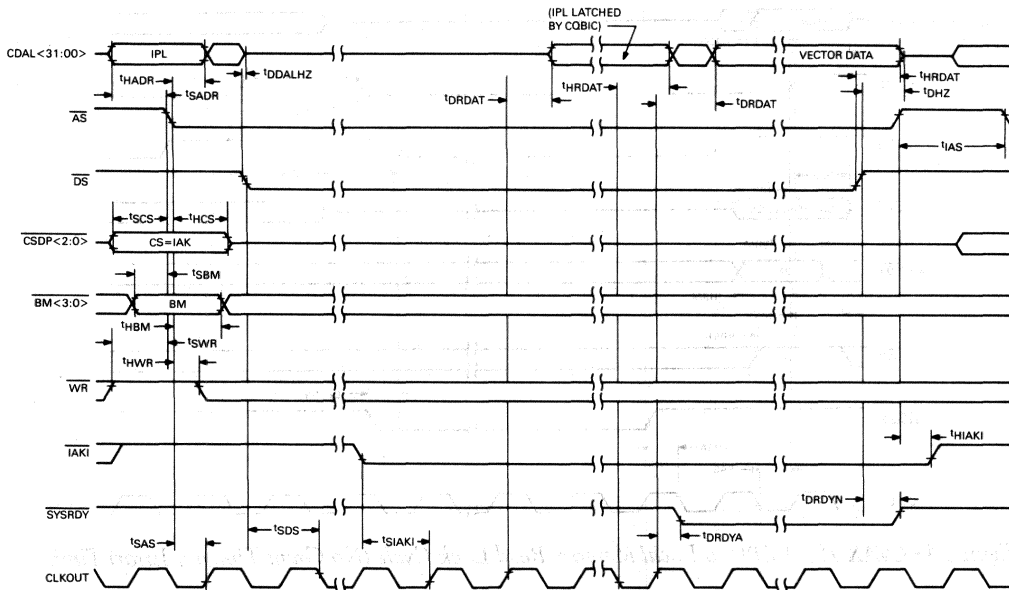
(IPL LATCHED BY CQBIC)

CDAL<31:00>

IPL

VECTOR DATA

$t_{HADR}$

$t_{SADR}$

$t_{DDALHZ}$

$t_{DRDAT}$

$t_{HRDAT}$

$t_{DRDAT}$

$t_{HRDAT}$

$t_{DHZ}$

$\overline{AS}$

$t_{IAS}$

$\overline{DS}$

$t_{SCS}$

$t_{HCS}$

$\overline{CSDP<2:0>}$

CS=IAK

$t_{SBM}$

$\overline{BM<3:0>}$

BM

$t_{HBM}$

$t_{SWR}$

$t_{HWR}$

$\overline{WR}$

$t_{HIAKI}$

$\overline{IAKI}$

$t_{DRDYN}$

$\overline{SYSRDY}$

$t_{SAS}$

$t_{SDS}$

$t_{SIAKI}$

$t_{DRDYA}$

CLKOUT